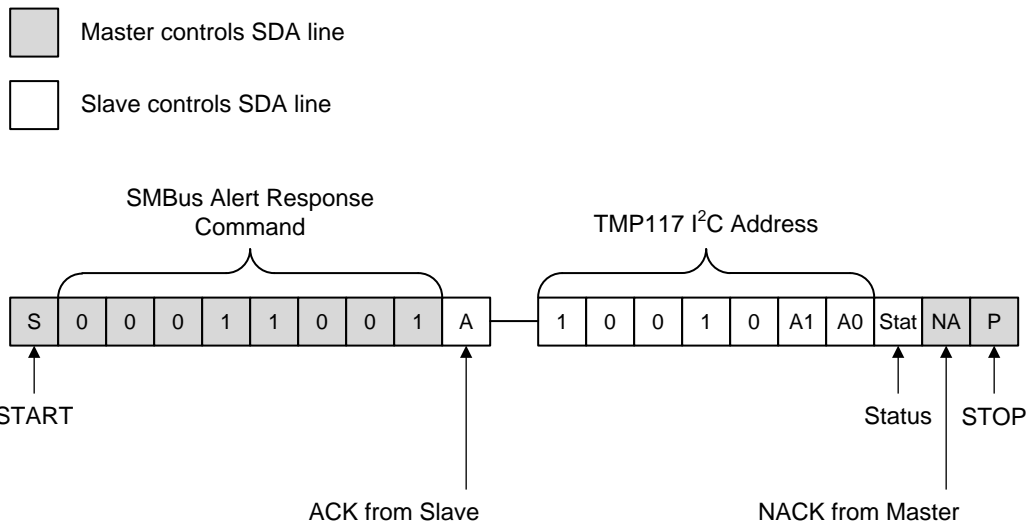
Master controls SDA line

Slave controls SDA line

SMBus Alert Response Command

TMP117 $I^2C$ Address

| S | 0 | 0 | 0 | 1 | 1 | 0 | 0 | 1 | A |
|---|---|---|---|---|---|---|---|---|---|

| 1 | 0 | 0 | 1 | 0 | A1 | A0 | Stat | NA | P |
|---|---|---|---|---|---|---|---|---|---|

START

Status

STOP

ACK from Slave

NACK from Master